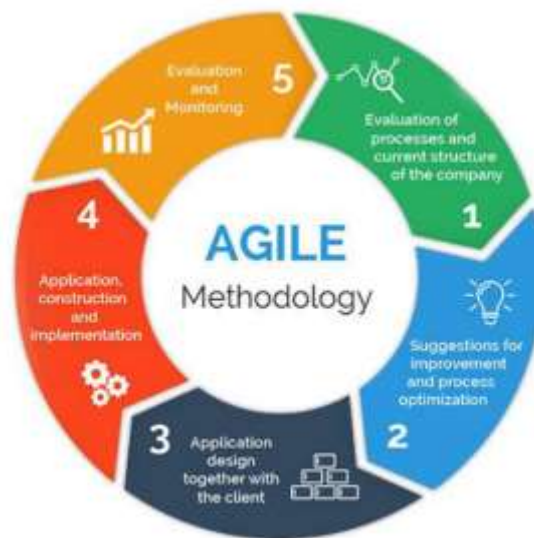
Evaluation and Monitoring

5

Evaluation of processes and current structure of the company

1

AGILE

Methodology

Suggestions for improvement and process optimization

2

3

Application design together with the client

4

Application, construction and implementation